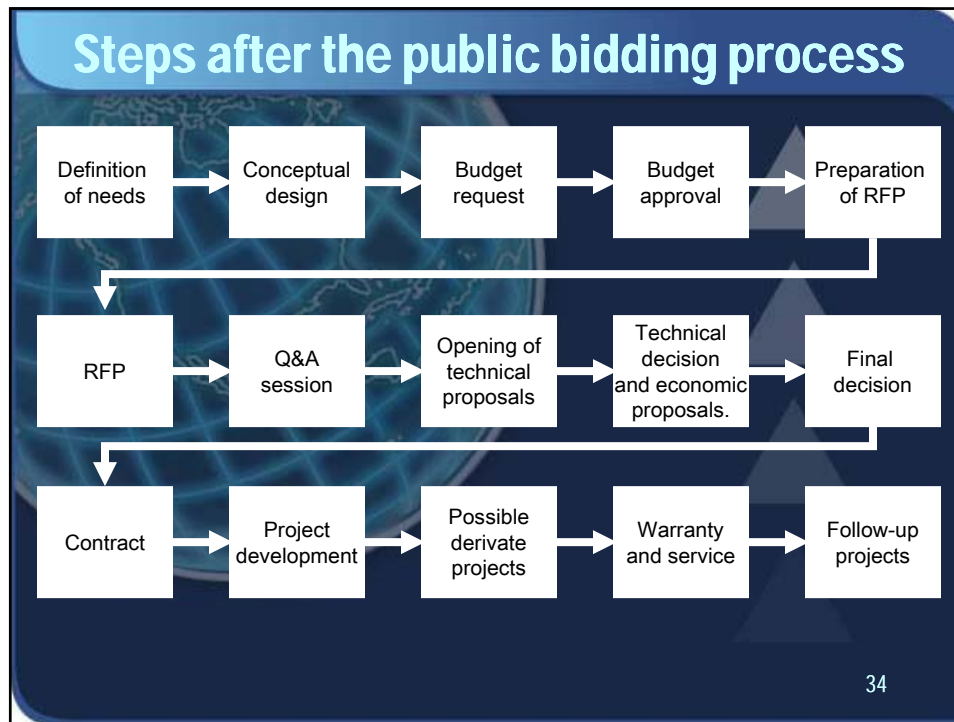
Steps after the public bidding process

Definition of needs

Conceptual design

Budget request

Budget approval

Preparation of RFP

RFP

Q&A session

Opening of technical proposals

Technical decision and economic proposals.

Final decision

Contract

Project development

Possible derivate projects

Warranty and service

Follow-up projects

34